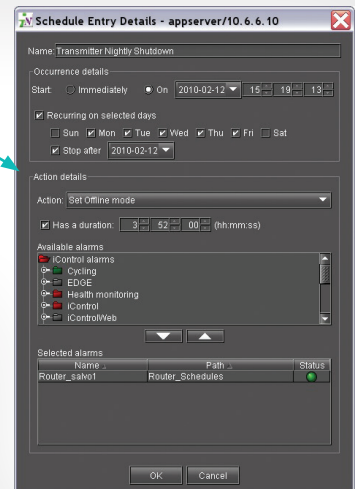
Schedule Entry Details - appserver/10.6.6.10

Name: Transmitter Nightly Shutdown

Occurrence details

Start: Immediately On 2010-02-12 15 19 13

Recurring on selected days

Sun Mon Tue Wed Thu Fri Sat

Stop after 2010-02-12

Action details

Action: Set Offline mode

Has a duration: 3 52 00 (hh:mm:ss)

Available alarms

iControl alarms
Cycling
EDGE
Health monitoring
iControl
iControlWeb

Selected alarms

| Name | Path | Status |
|---|---|---|
| Router_salvo1 | Router_Schedules | |

OK Cancel